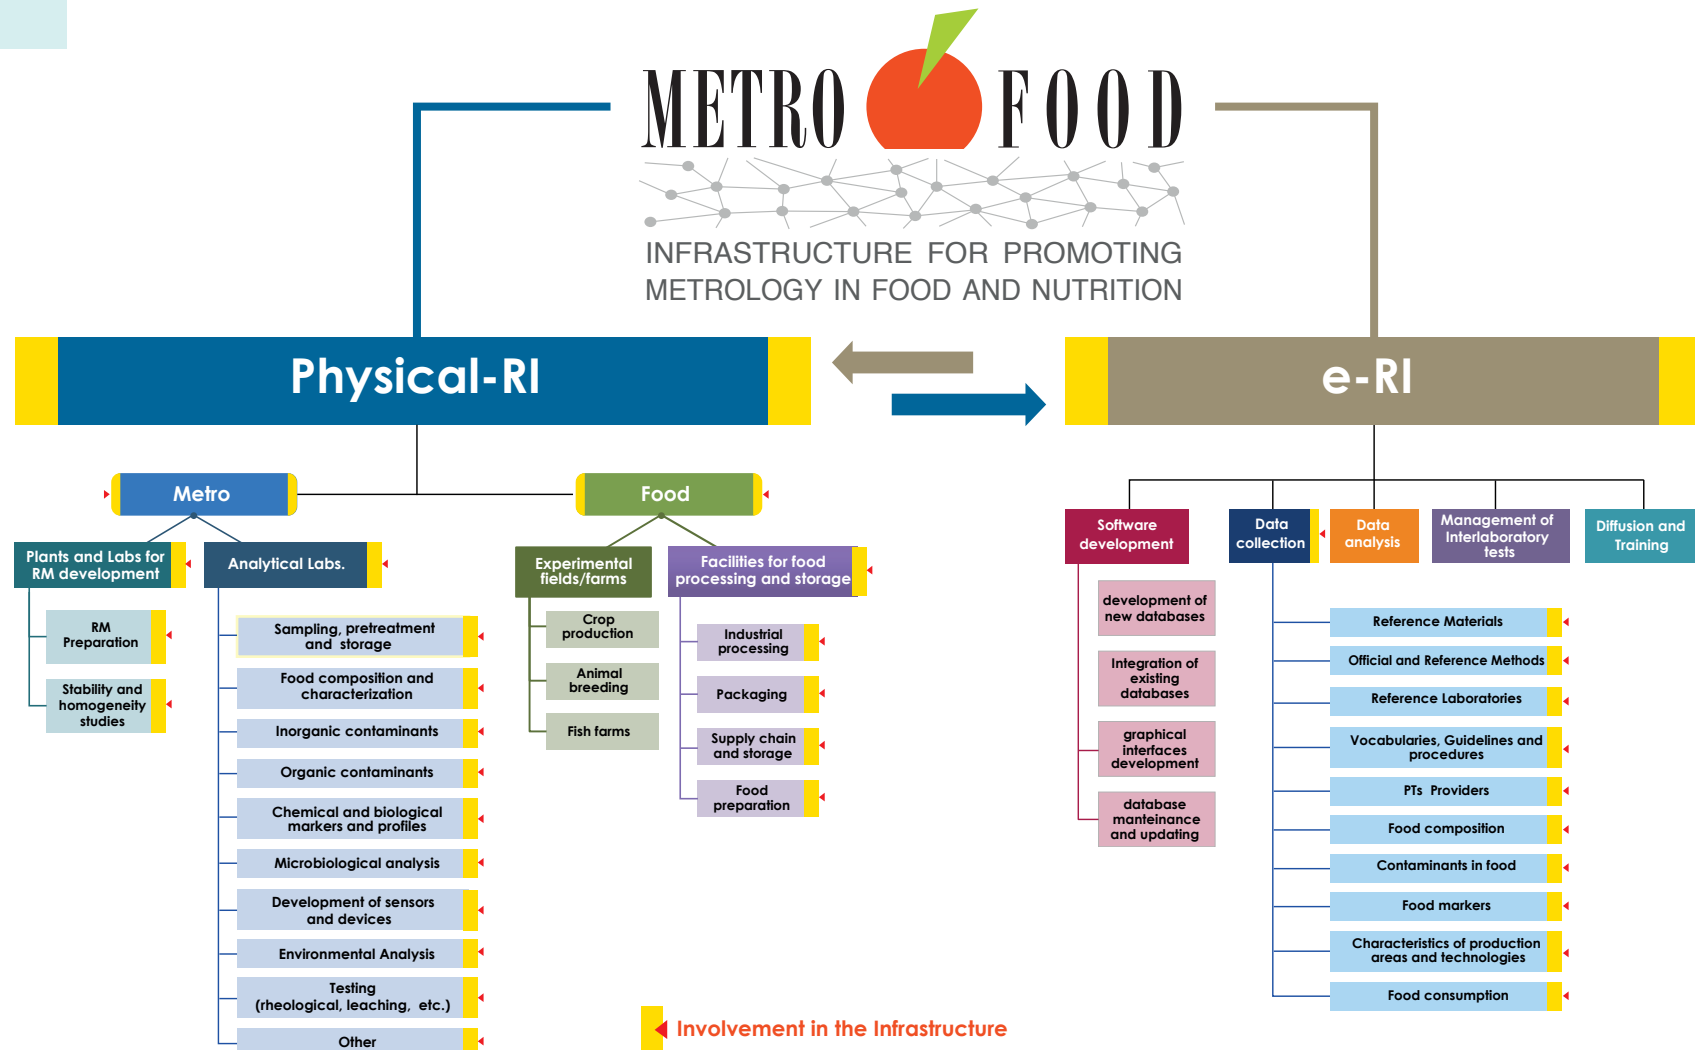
METRO FOOD

INFRASTRUCTURE FOR PROMOTING METROLOGY IN FOOD AND NUTRITION

Physical-RI

e-RI

Metro

Food

Plants and Labs for RM development

Analytical Labs.

RM Preparation

Stability and homogeneity studies

Sampling, pretreatment and storage

Food composition and characterization

Inorganic contaminants

Organic contaminants

Chemical and biological markers and profiles

Microbiological analysis

Development of sensors and devices

Environmental Analysis

Testing (rheological, leaching, etc.)

Other

Experimental fields/farms

Facilities for food processing and storage

Crop production

Animal breeding

Fish farms

Industrial processing

Packaging

Supply chain and storage

Food preparation

Software development

Data collection

Data analysis

Management of Interlaboratory tests

Diffusion and Training

development of new databases

Integration of existing databases

graphical interfaces development

database manteinance and updating

Reference Materials

Official and Reference Methods

Reference Laboratories

Vocabularies, Guidelines and procedures

PTs Providers

Food composition

Contaminants in food

Food markers

Characteristics of production areas and technologies

Food consumption

Involvement in the Infrastructure